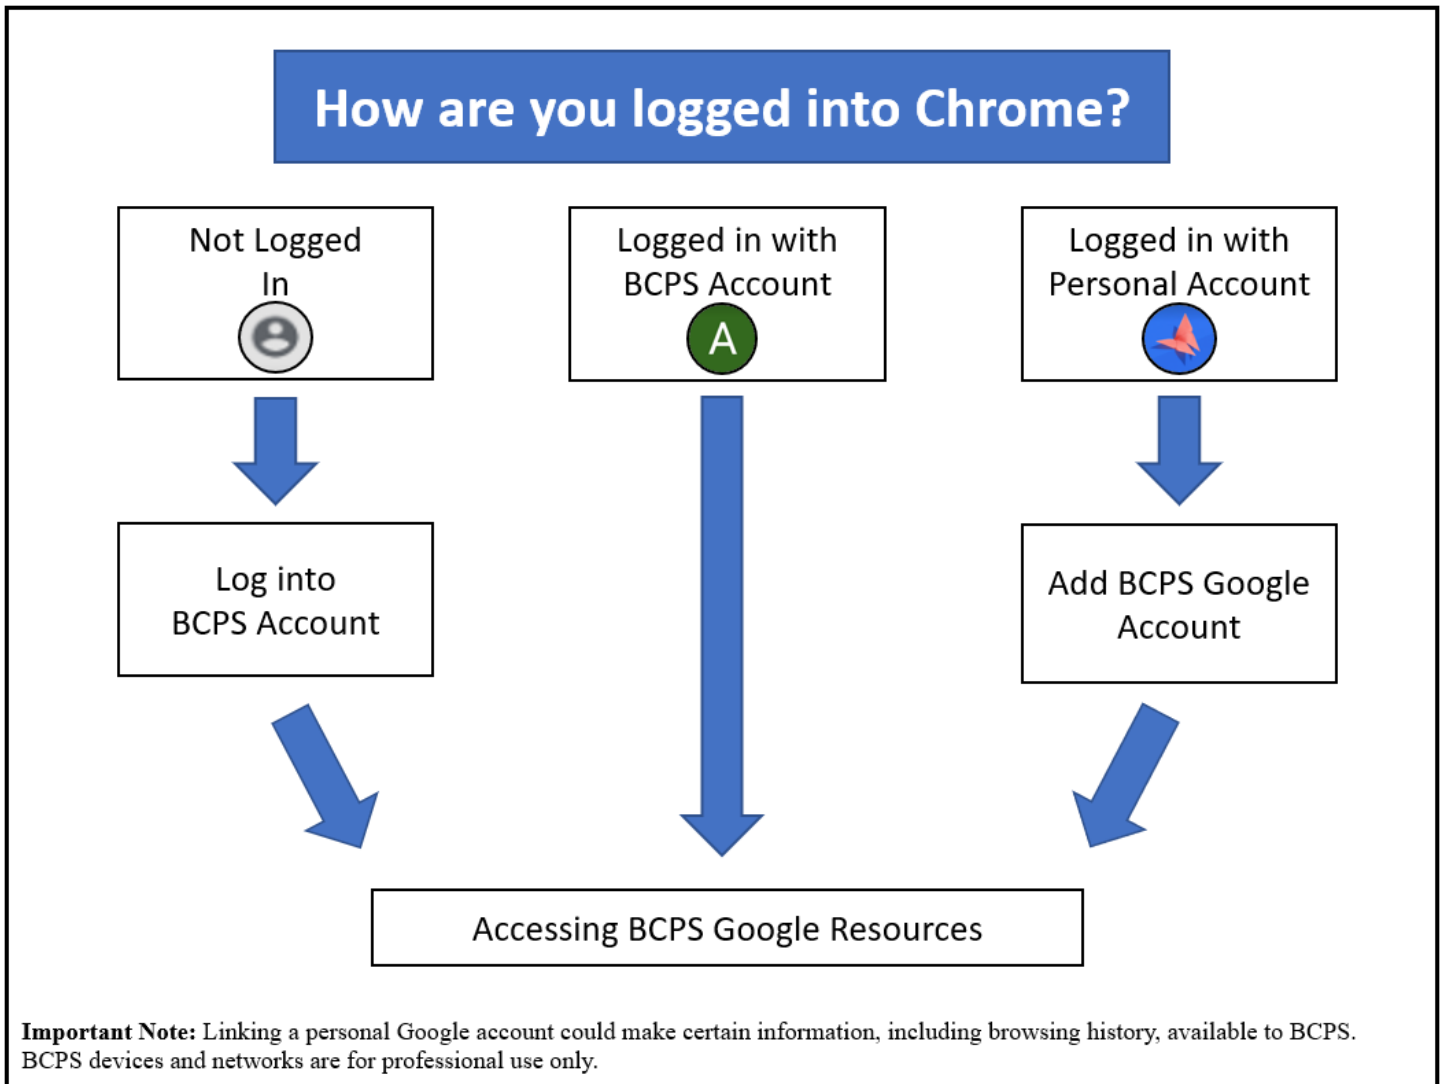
How are you logged into Chrome?

Not Logged In

Logged in with BCPS Account

A

Logged in with Personal Account

Log into BCPS Account

Add BCPS Google Account

Accessing BCPS Google Resources

**Important Note:** Linking a personal Google account could make certain information, including browsing history, available to BCPS. BCPS devices and networks are for professional use only.